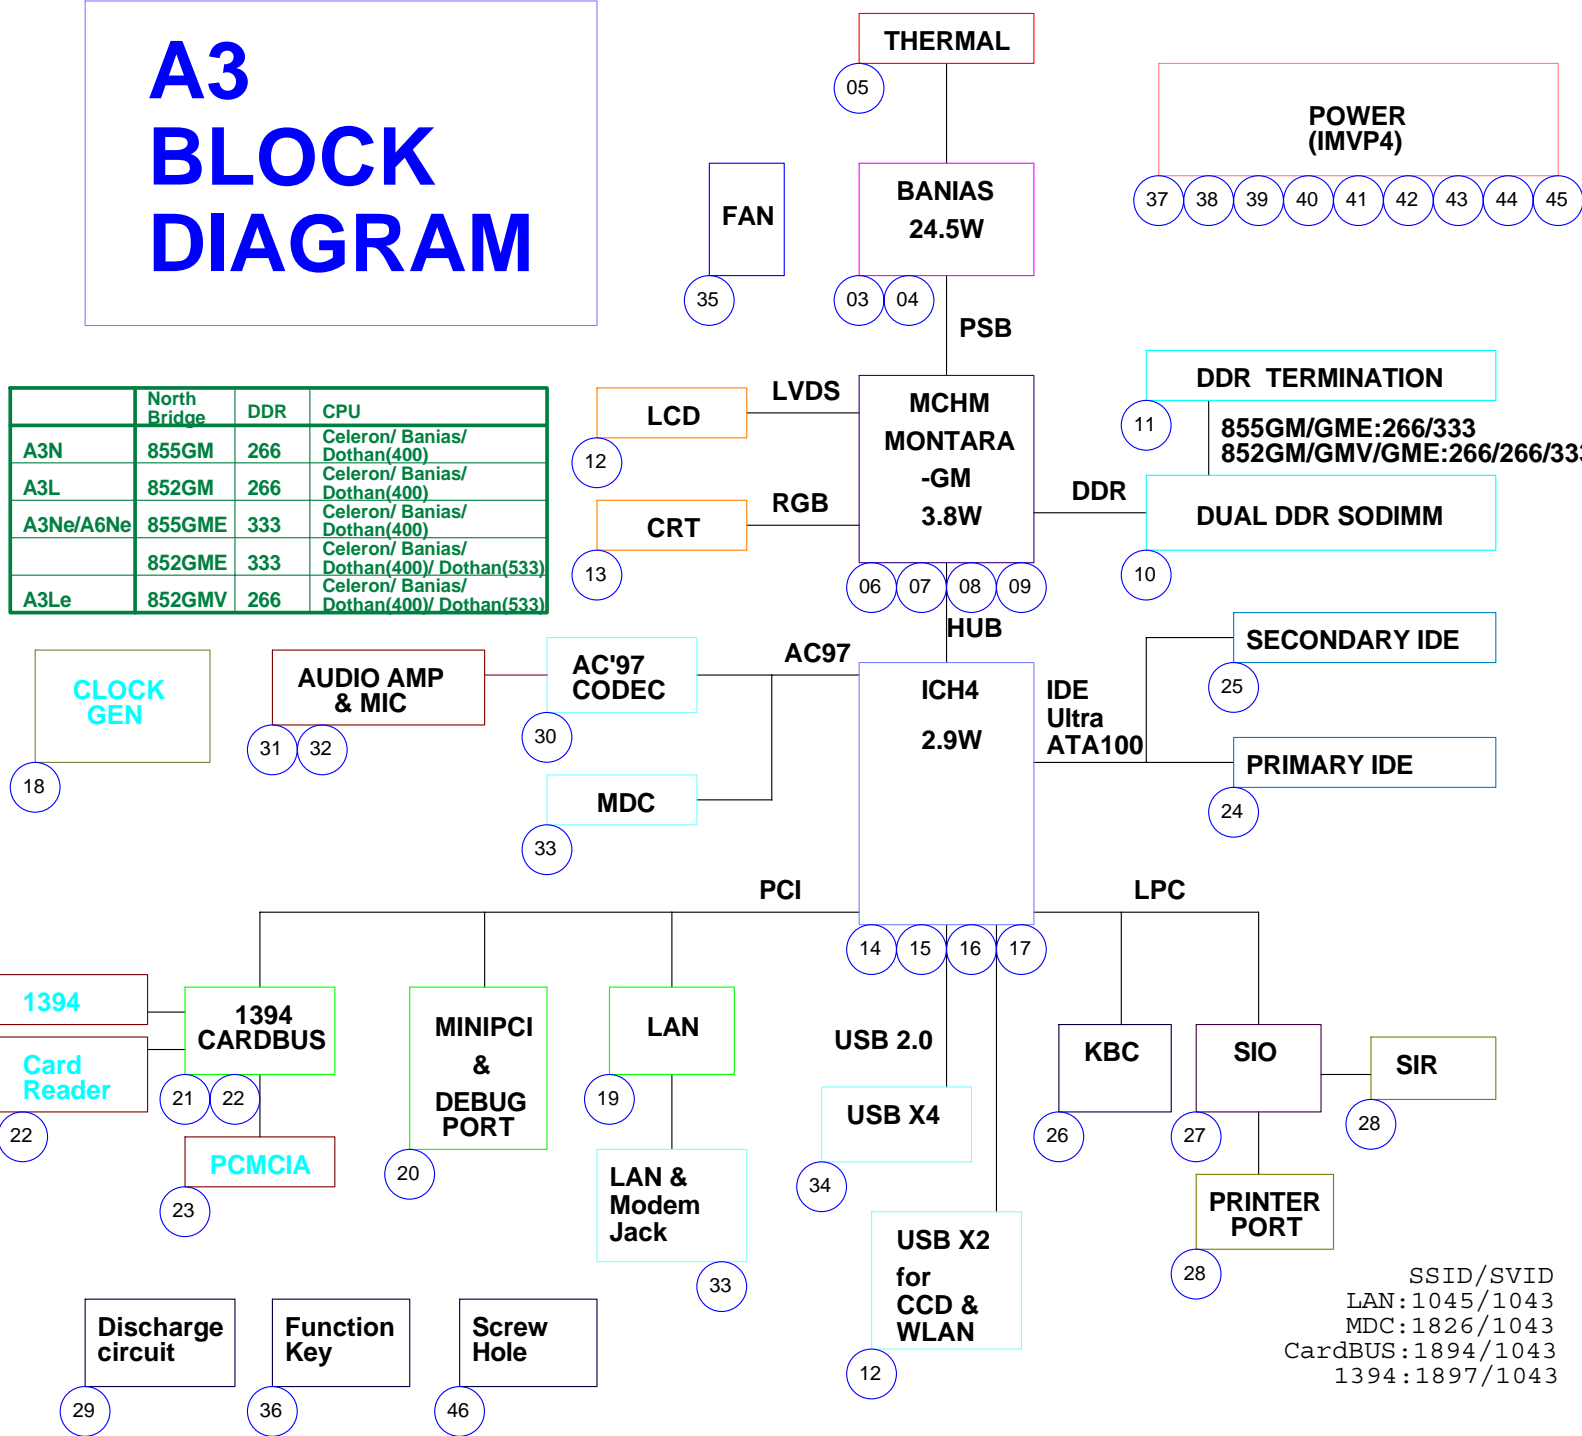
A3
BLOCK
DIAGRAM

THERMAL
05

POWER
(IMVP4)
37 38 39 40 41 42 43 44 45

FAN
35

BANIAS
24.5W
03 04

PSB

| | North Bridge | DDR | CPU |
|---|---|---|---|
| A3N | 855GM | 266 | Celeron/ Banias/ Dothan(400) |
| A3L | 852GM | 266 | Celeron/ Banias/ Dothan(400) |
| A3Ne/A6Ne | 855GME | 333 | Celeron/ Banias/ Dothan(400) |
| | 852GME | 333 | Celeron/ Banias/ Dothan(400)/ Dothan(533) |
| A3Le | 852GMV | 266 | Celeron/ Banias/ Dothan(400)/ Dothan(533) |

LCD
12
LVDS

CRT
13
RGB

MCHM
MONTARA
-GM
3.8W
06 07 08 09

DDR TERMINATION
11
855GM/GME:266/333
852GM/GMV/GME:266/266/33

DDR
DUAL DDR SODIMM
10

HUB

CLOCK
GEN
18

AUDIO AMP
& MIC
31 32

AC'97
CODEC
30

AC97

MDC
33

ICH4
2.9W

IDE
Ultra
ATA100

SECONDARY IDE
25

PRIMARY IDE
24

PCI
LPC
14 15 16 17

1394
Card
Reader
22

1394
CARDBUS
21 22

PCMCIA
23

MINIPCI
&
DEBUG
PORT
20

LAN
19

LAN &
Modem
Jack
33

USB 2.0
USB X4
34

USB X2
for
CCD &
WLAN
12

KBC
26

SIO
27

SIR
28

PRINTER
PORT
28

Discharge
circuit
29

Function
Key
36

Screw
Hole
46

SSID/SVID
LAN:1045/1043
MDC:1826/1043
CardBUS:1894/1043
1394:1897/1043